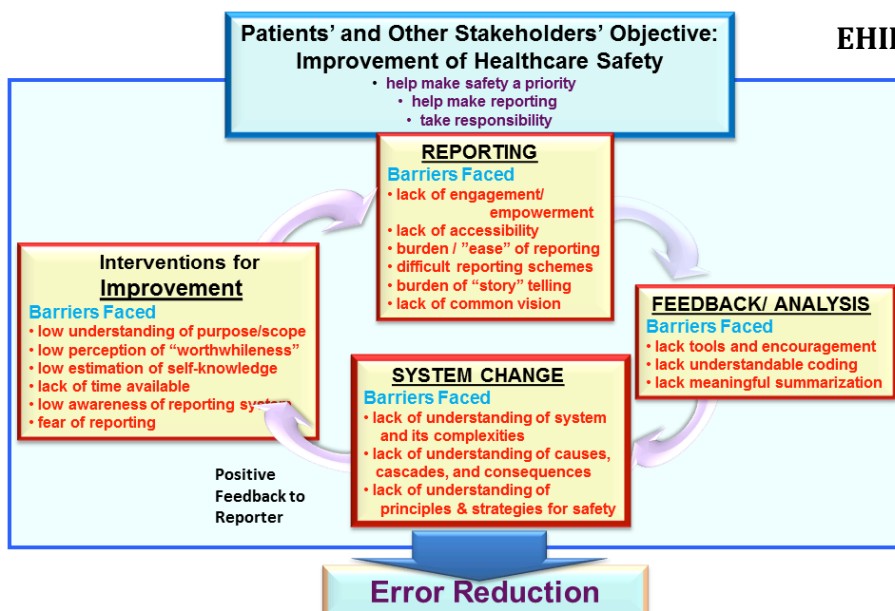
Patients' and Other Stakeholders' Objective: Improvement of Healthcare Safety
• help make safety a priority
• help make reporting
• take responsibility

EHI

REPORTING
Barriers Faced
• lack of engagement/ empowerment
• lack of accessibility
• burden / "ease" of reporting
• difficult reporting schemes
• burden of "story" telling
• lack of common vision

Interventions for Improvement
Barriers Faced
• low understanding of purpose/scope
• low perception of "worthwhileness"
• low estimation of self-knowledge
• lack of time available
• low awareness of reporting system
• fear of reporting

FEEDBACK/ ANALYSIS
Barriers Faced
• lack tools and encouragement
• lack understandable coding
• lack meaningful summarization

SYSTEM CHANGE
Barriers Faced
• lack of understanding of system and its complexities
• lack of understanding of causes, cascades, and consequences
• lack of understanding of principles & strategies for safety

Positive Feedback to Reporter

Error Reduction